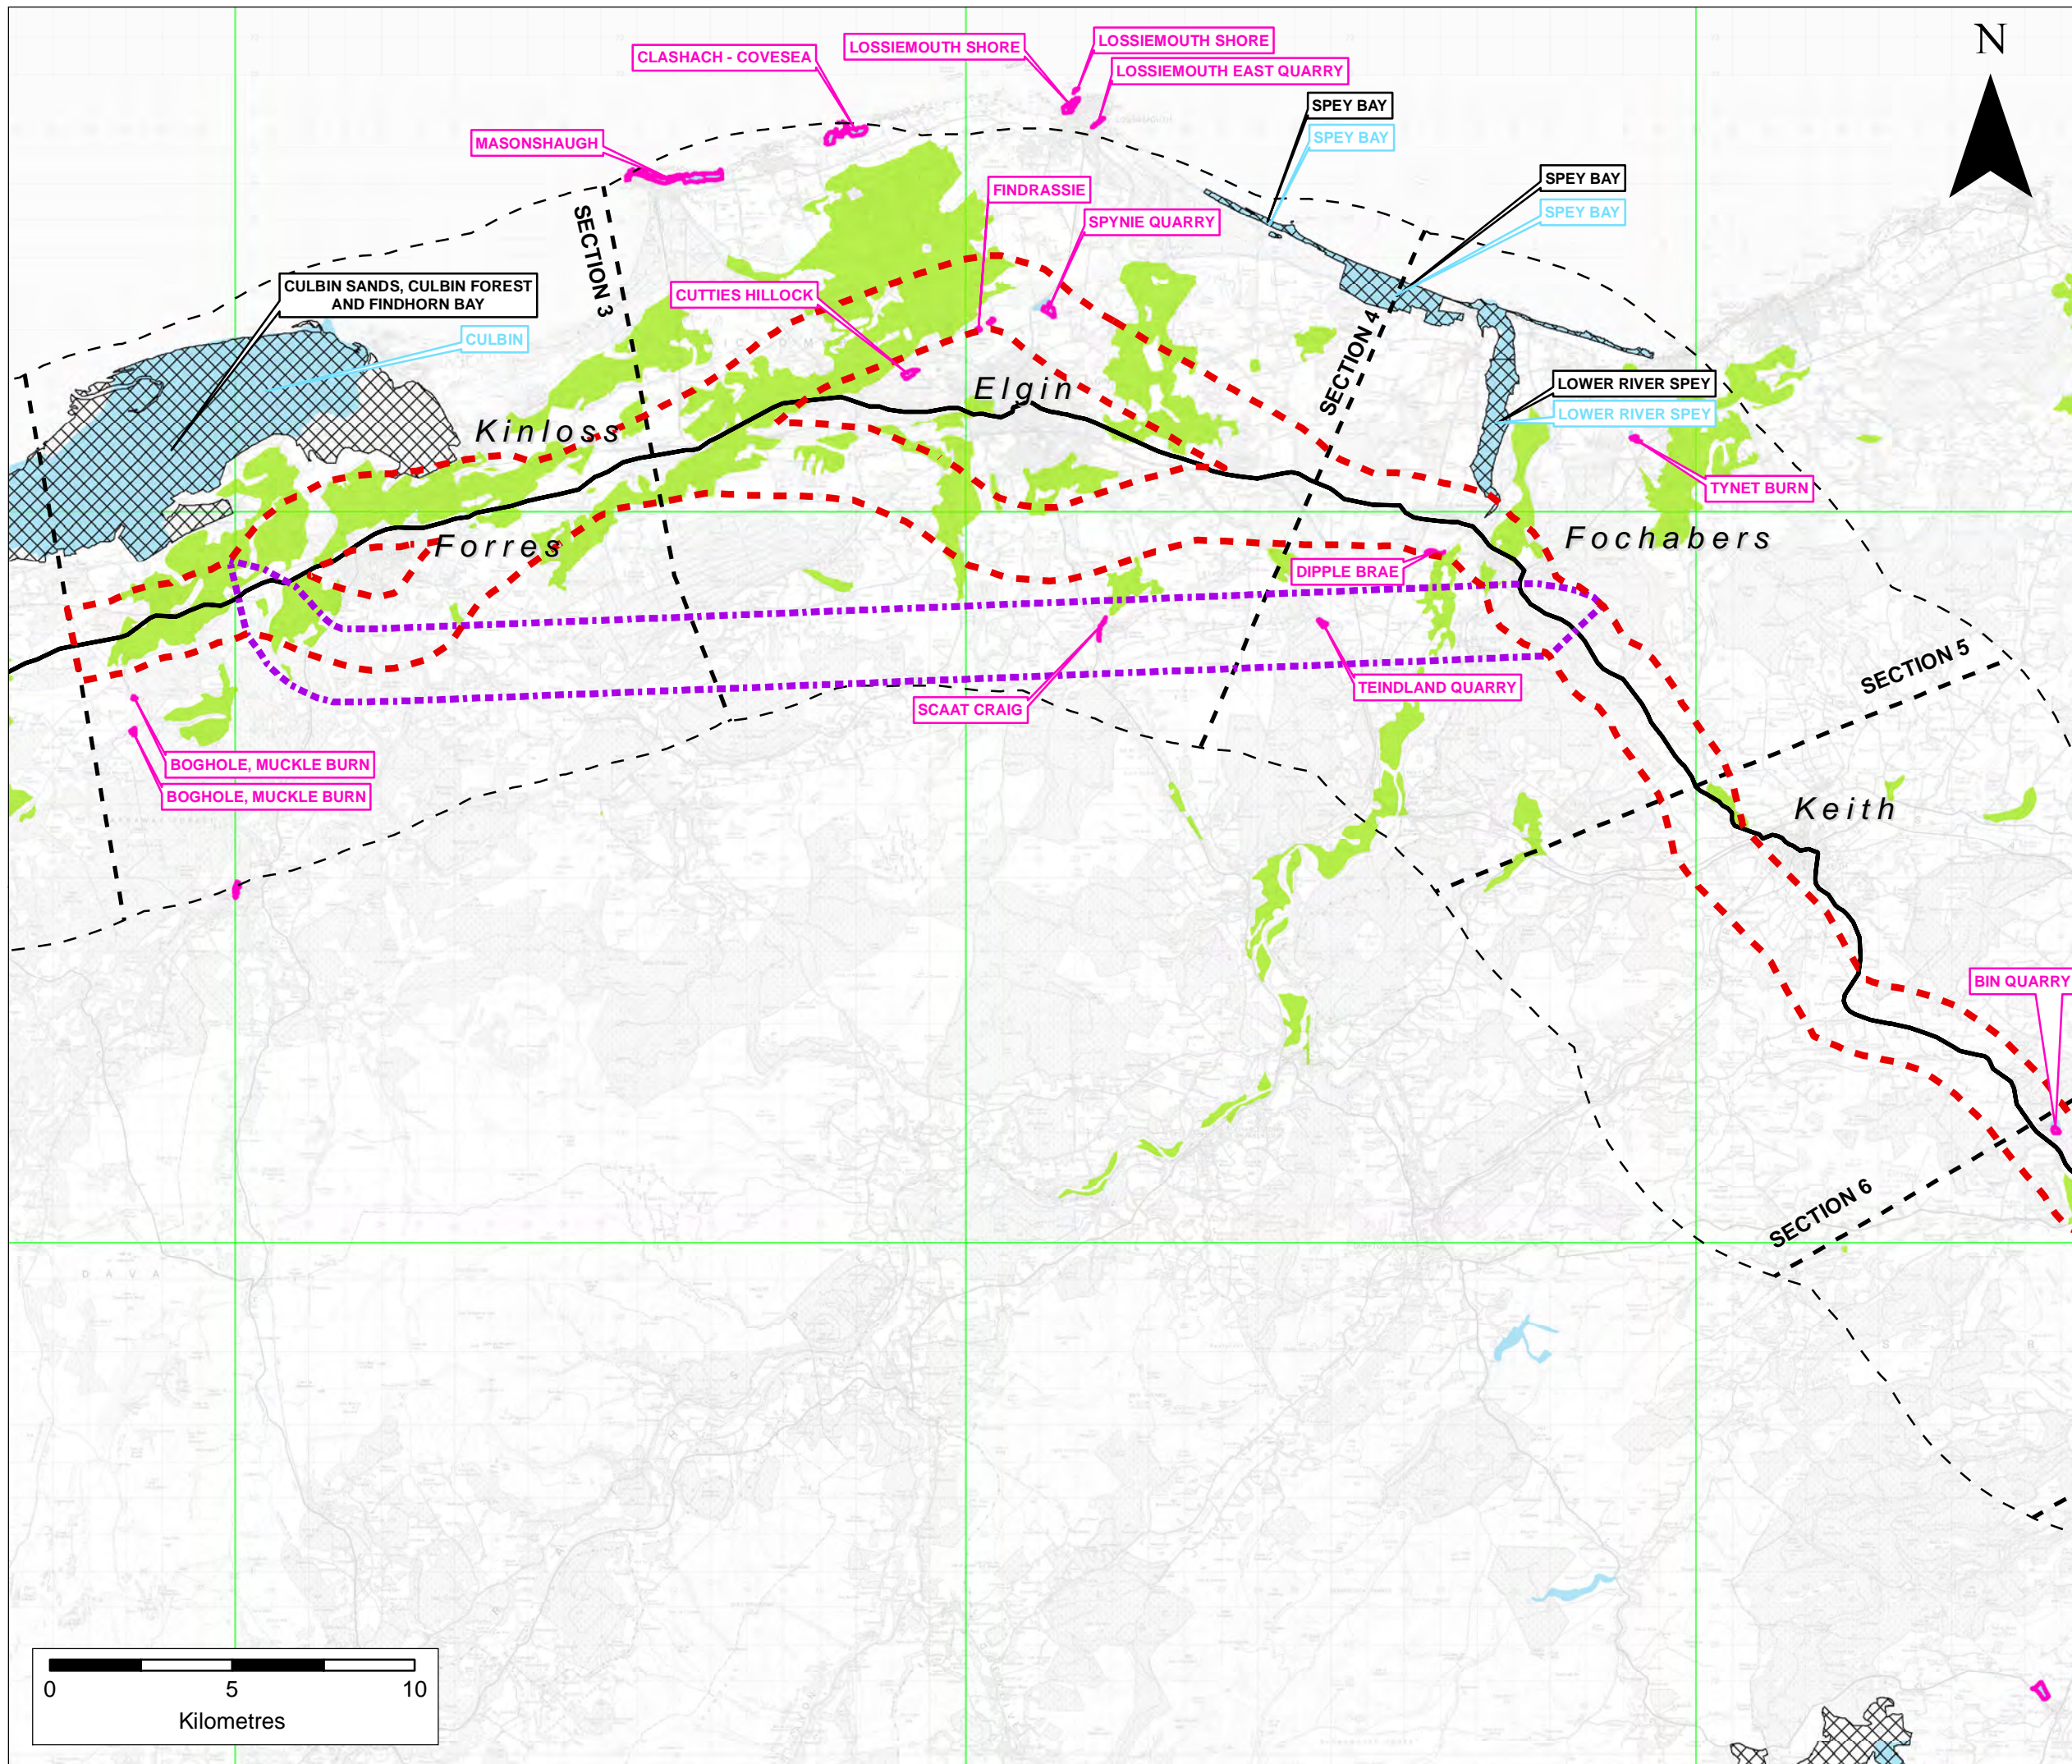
N

CLASHACH - COVESEA
LOSSIEMOUTH SHORE
LOSSIEMOUTH SHORE
LOSSIEMOUTH EAST QUARRY
SPEY BAY
SPEY BAY
SPEY BAY
SPEY BAY
MASONSHAUGH
FINDRASSIE
SPYNIE QUARRY
SECTION 3
CULBIN SANDS, CULBIN FOREST AND FINDHORN BAY
CULBIN
CUTTIES HILLOCK
SECTION 4
LOWER RIVER SPEY
LOWER RIVER SPEY
Elgin
Kinloss
TYNET BURN
Forres
Fochabers
DIPPLE BRAE
SECTION 5
TEINDLAND QUARRY
SCAAT CRAIG
BOGHOLE, MUCKLE BURN
BOGHOLE, MUCKLE BURN
Keith
BIN QUARRY
SECTION 6

0 5 10
Kilometres